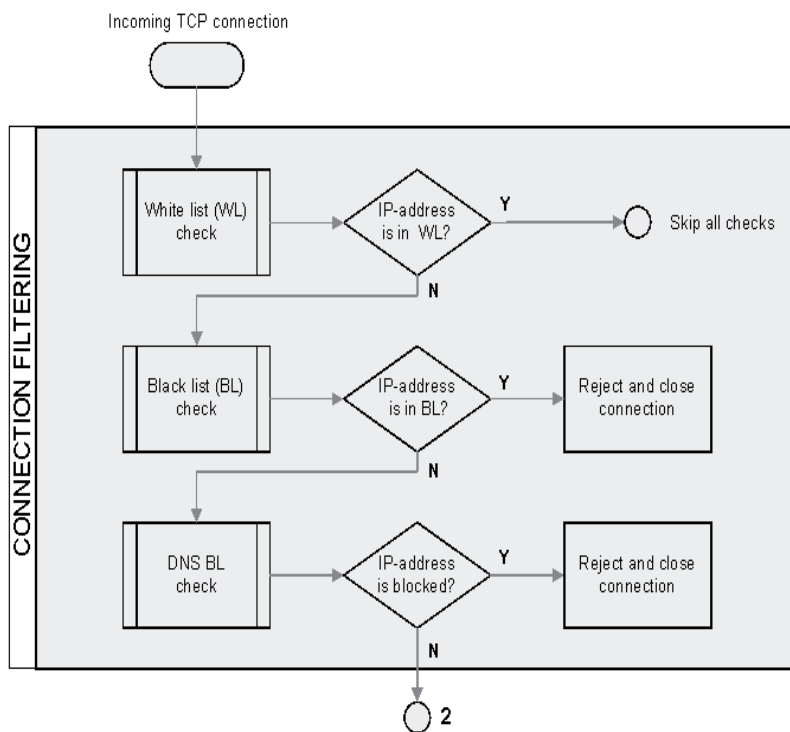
Incoming TCP connection

CONNECTION FILTERING

White list (WL) check

IP-address is in WL?

Y

Skip all checks

N

Black list (BL) check

IP-address is in BL?

Y

Reject and close connection

N

DNS BL check

IP-address is blocked?

Y

Reject and close connection

N

2